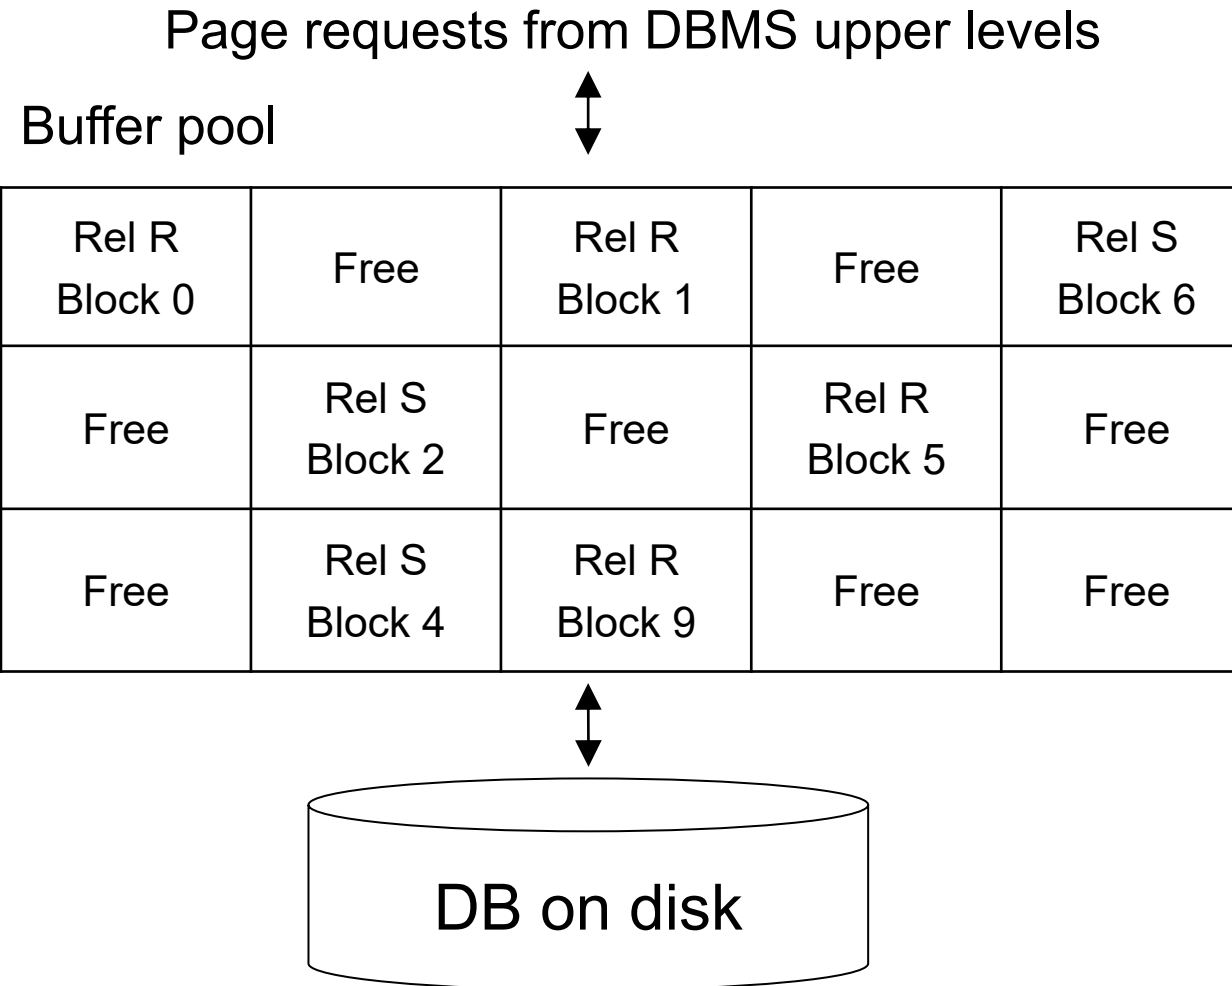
Page requests from DBMS upper levels

Buffer pool

| Rel R Block 0 | Free | Rel R Block 1 | Free | Rel S Block 6 |
|---|---|---|---|---|
| Free | Rel S Block 2 | Free | Rel R Block 5 | Free |
| Free | Rel S Block 4 | Rel R Block 9 | Free | Free |

DB on disk